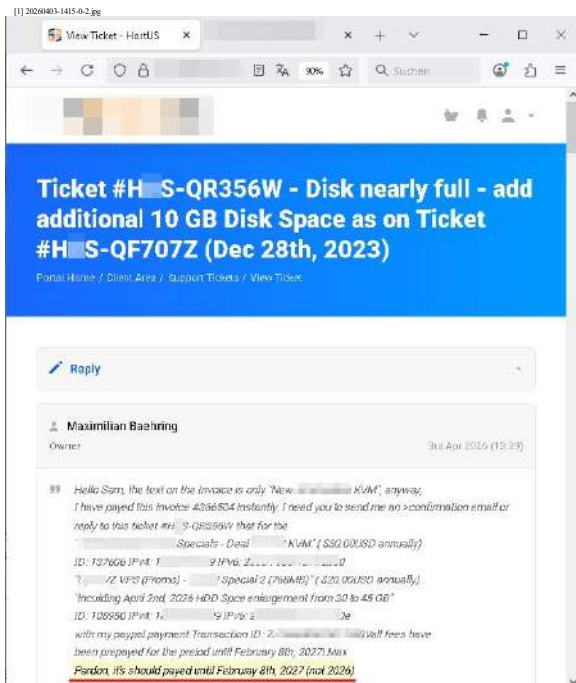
[1] 20260403-1415-0-2.jpg

View Ticket - HostUS

90%

Suchen

Ticket #H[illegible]S-QR356W - Disk nearly full - add additional 10 GB Disk Space as on Ticket #H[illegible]S-QF707Z (Dec 28th, 2023)

Portal Home / Client Area / Support Tickets / View Ticket

Reply

Maximilian Baehring
Owner

3rd Apr 2026 (13:39)

Hello Sam, the text on the invoice is only "New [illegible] KVM", anyway, I have payed this invoice #366504 instantly. I need you to send me an >confirmation email or reply to this ticket #H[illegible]S-QR356W that for the "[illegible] Specials - Deal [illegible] KVM" ( $30.00USD annually) ID: 137606 IPv4: 1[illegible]9 IPv6: 2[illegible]0
"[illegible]Z VPS (Promo) - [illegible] Special 2 (768MB)" ( $20.00USD annually) "Including April 2nd, 2026 HDD Spce enlargement from 30 to 45 GB" ID: 108950 IPv4: 1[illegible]9 IPv6: 2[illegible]2e
with my paypal payment Transaction ID: 2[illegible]all fees have been prepayed for the preiod until February 8th, 2027.Max
Pardon, it's should payed until Februay 8th, 2027 (not 2026)